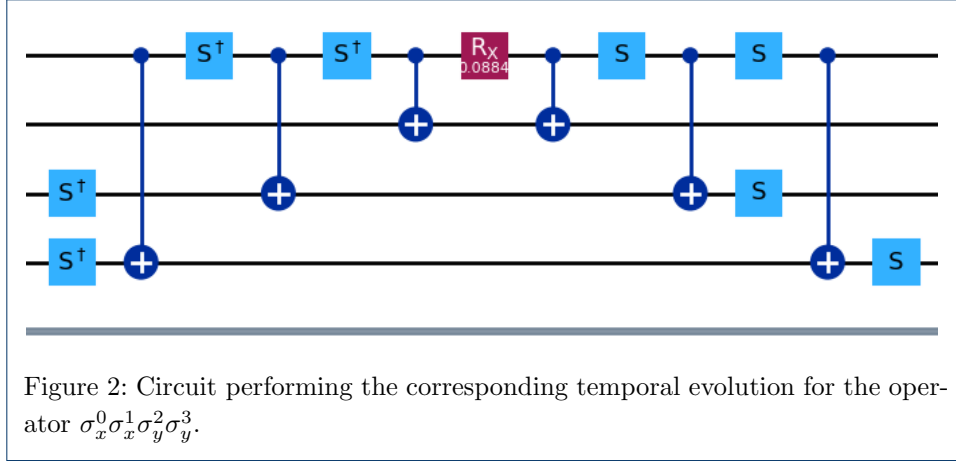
$S^\dagger$ $S^\dagger$ $R_X$ 0.0884 S S

S

$S^\dagger$ S

$S^\dagger$ S

Figure 2: Circuit performing the corresponding temporal evolution for the operator $\sigma_x^0\sigma_x^1\sigma_y^2\sigma_y^3$.